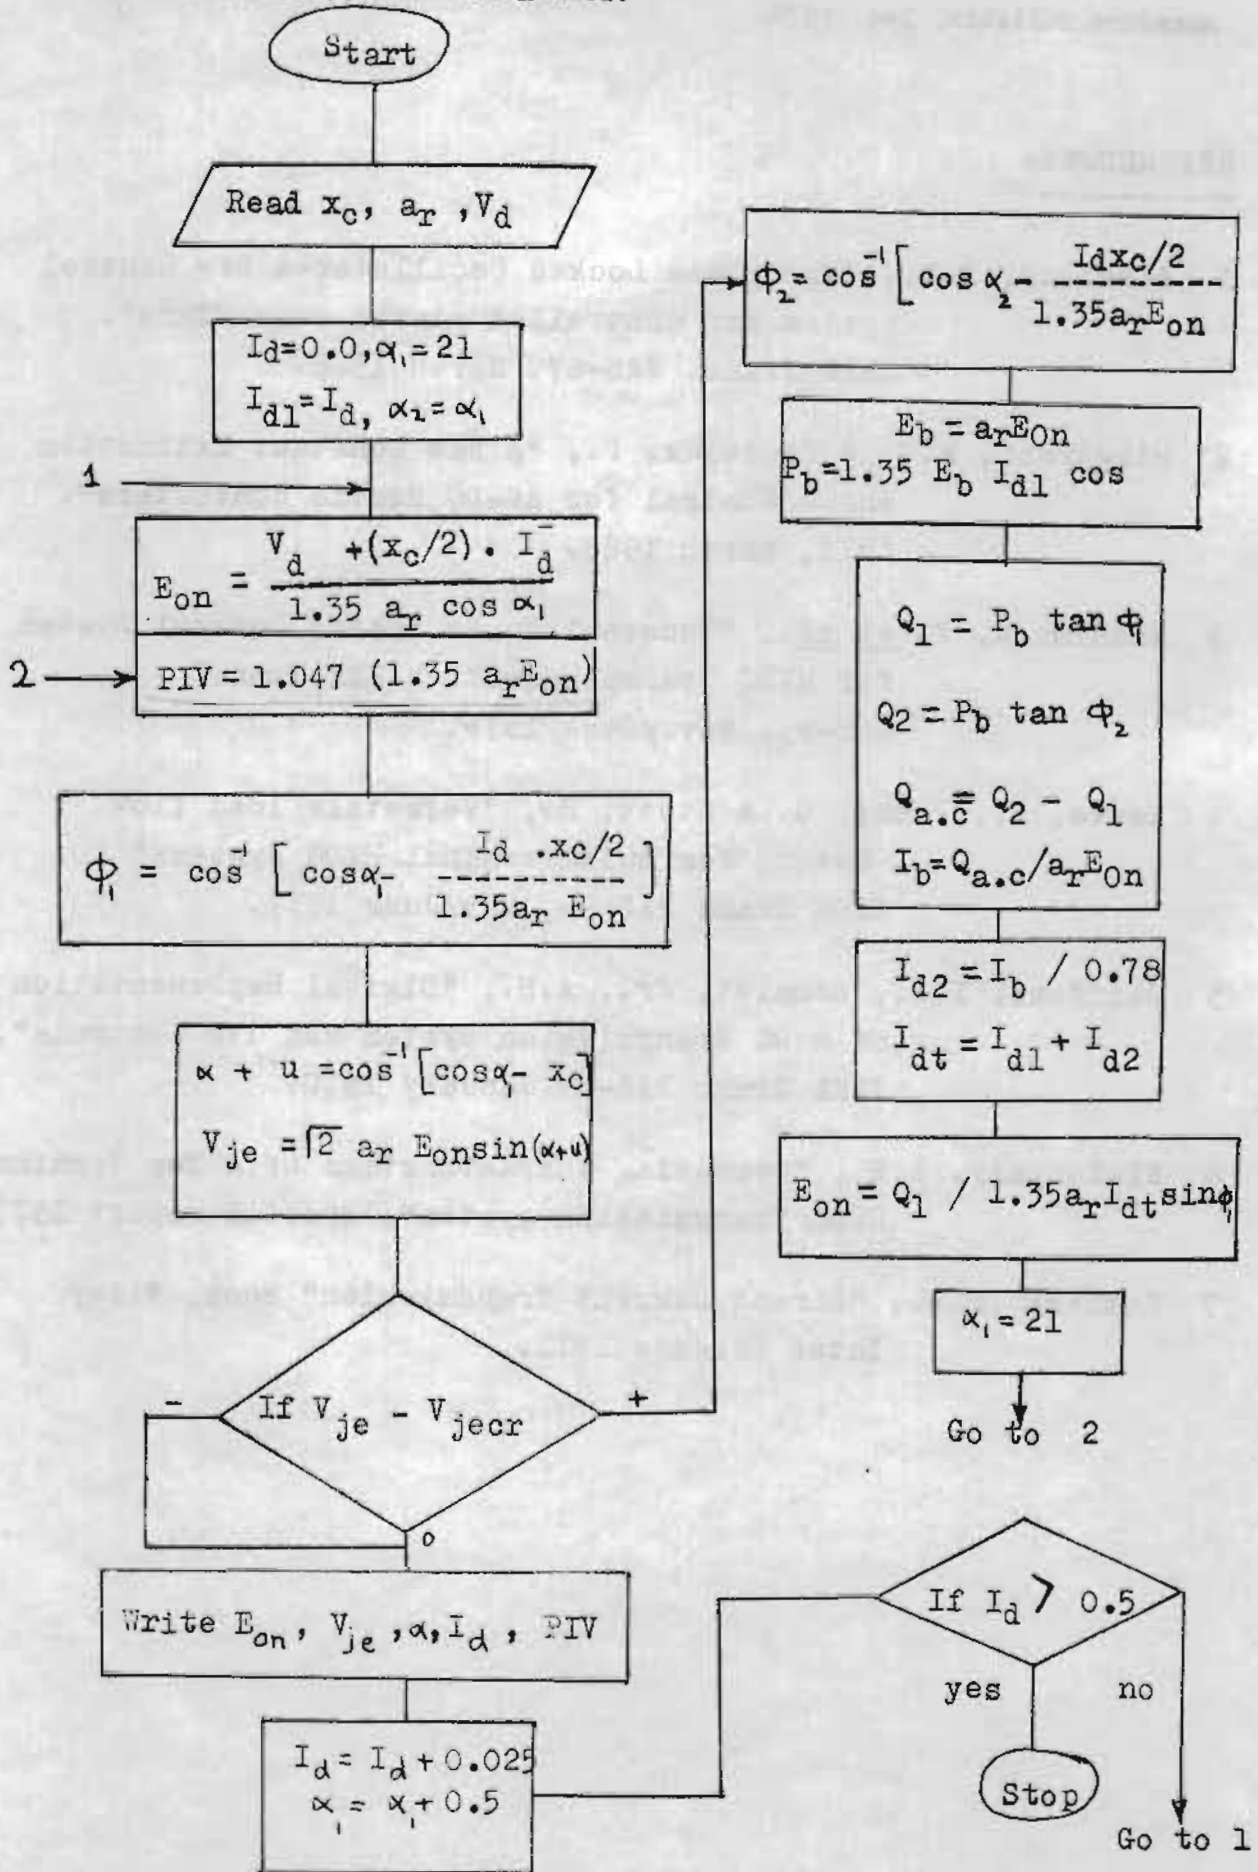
Start

Read $x_c$, $a_r$, $V_d$

$I_d = 0.0, \alpha_1 = 21$
$I_{d1} = I_d$, $\alpha_2 = \alpha_1$

1

$E_{on} = \frac{V_d + (x_c/2) \cdot I_d}{1.35\ a_r \cos\alpha_1}$

2

$PIV = 1.047\ (1.35\ a_r E_{on})$

$\phi_1 = \cos^{-1}\left[\cos\alpha_1 - \frac{I_d \cdot xc/2}{1.35 a_r E_{on}}\right]$

$\alpha + u = \cos^{-1}\left[\cos\alpha_1 - x_c\right]$
$V_{je} = \sqrt{2}\ a_r\ E_{on}\sin(\alpha + u)$

If $V_{je} - V_{jecr}$

-

+

o

Write $E_{on}$, $V_{je}$, $\alpha$, $I_d$, PIV

$I_d = I_d + 0.025$
$\alpha_1 = \alpha_1 + 0.5$

$\phi_2 = \cos^{-1}\left[\cos\alpha_2 - \frac{I_d x_c/2}{1.35 a_r E_{on}}\right]$

$E_b = a_r E_{On}$
$P_b = 1.35\ E_b\ I_{d1}\cos$

$Q_1 = P_b \tan\phi_1$
$Q_2 = P_b \tan\phi_2$
$Q_{a.c} = Q_2 - Q_1$
$I_b = Q_{a.c}/a_r E_{On}$

$I_{d2} = I_b / 0.78$
$I_{dt} = I_{d1} + I_{d2}$

$E_{on} = Q_1 / 1.35 a_r I_{dt} \sin\phi_1$

$\alpha_1 = 21$

Go to 2

If $I_d > 0.5$

yes

no

Stop

Go to 1